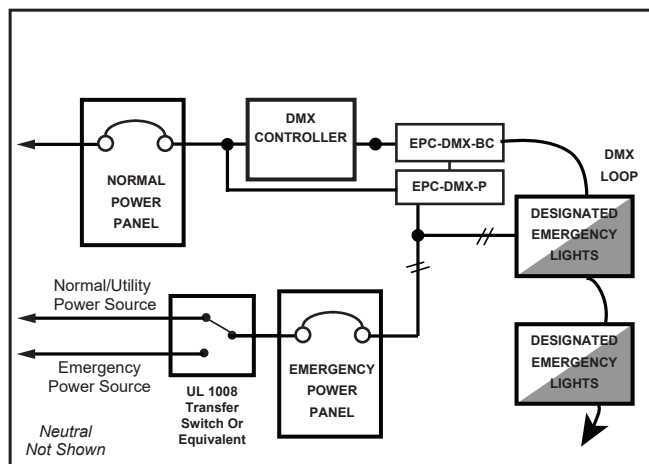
NORMAL POWER PANEL

DMX CONTROLLER

EPC-DMX-BC

EPC-DMX-P

DMX LOOP

DESIGNATED EMERGENCY LIGHTS

Normal/Utility Power Source

Emergency Power Source

UL 1008 Transfer Switch Or Equivalent

EMERGENCY POWER PANEL

DESIGNATED EMERGENCY LIGHTS

Neutral Not Shown